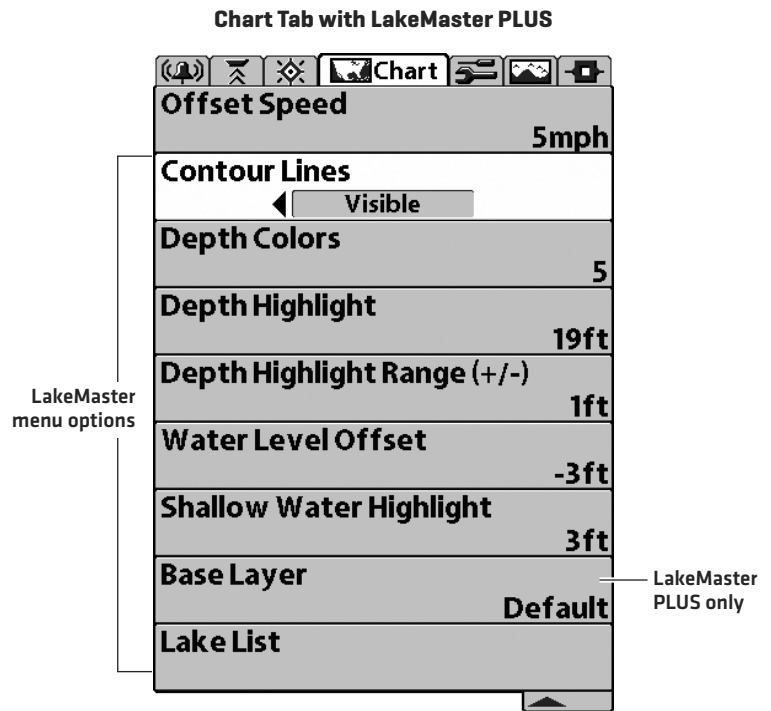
Chart Tab with LakeMaster PLUS

Chart

Offset Speed
5mph

Contour Lines
Visible

Depth Colors
5

Depth Highlight
19ft

Depth Highlight Range (+/-)
1ft

Water Level Offset
-3ft

Shallow Water Highlight
3ft

Base Layer
Default

Lake List

LakeMaster menu options

LakeMaster PLUS only